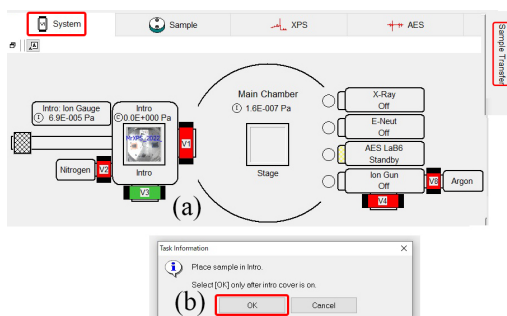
System | Sample | XPS | AES

Sample Transfer

Main Chamber
1.6E-007 Pa

Intro: Ion Gauge
6.9E-005 Pa

Intro
0.0E+000 Pa

Intro

V1

V2

Nitrogen

V3

Stage

X-Ray
Off

E-Neut
Off

AES LaB6
Standby

Ion Gun
Off

V8

Argon

V4

(a)

Task Information

Place sample in Intro.

Select [OK] only after intro cover is on.

(b)

OK

Cancel